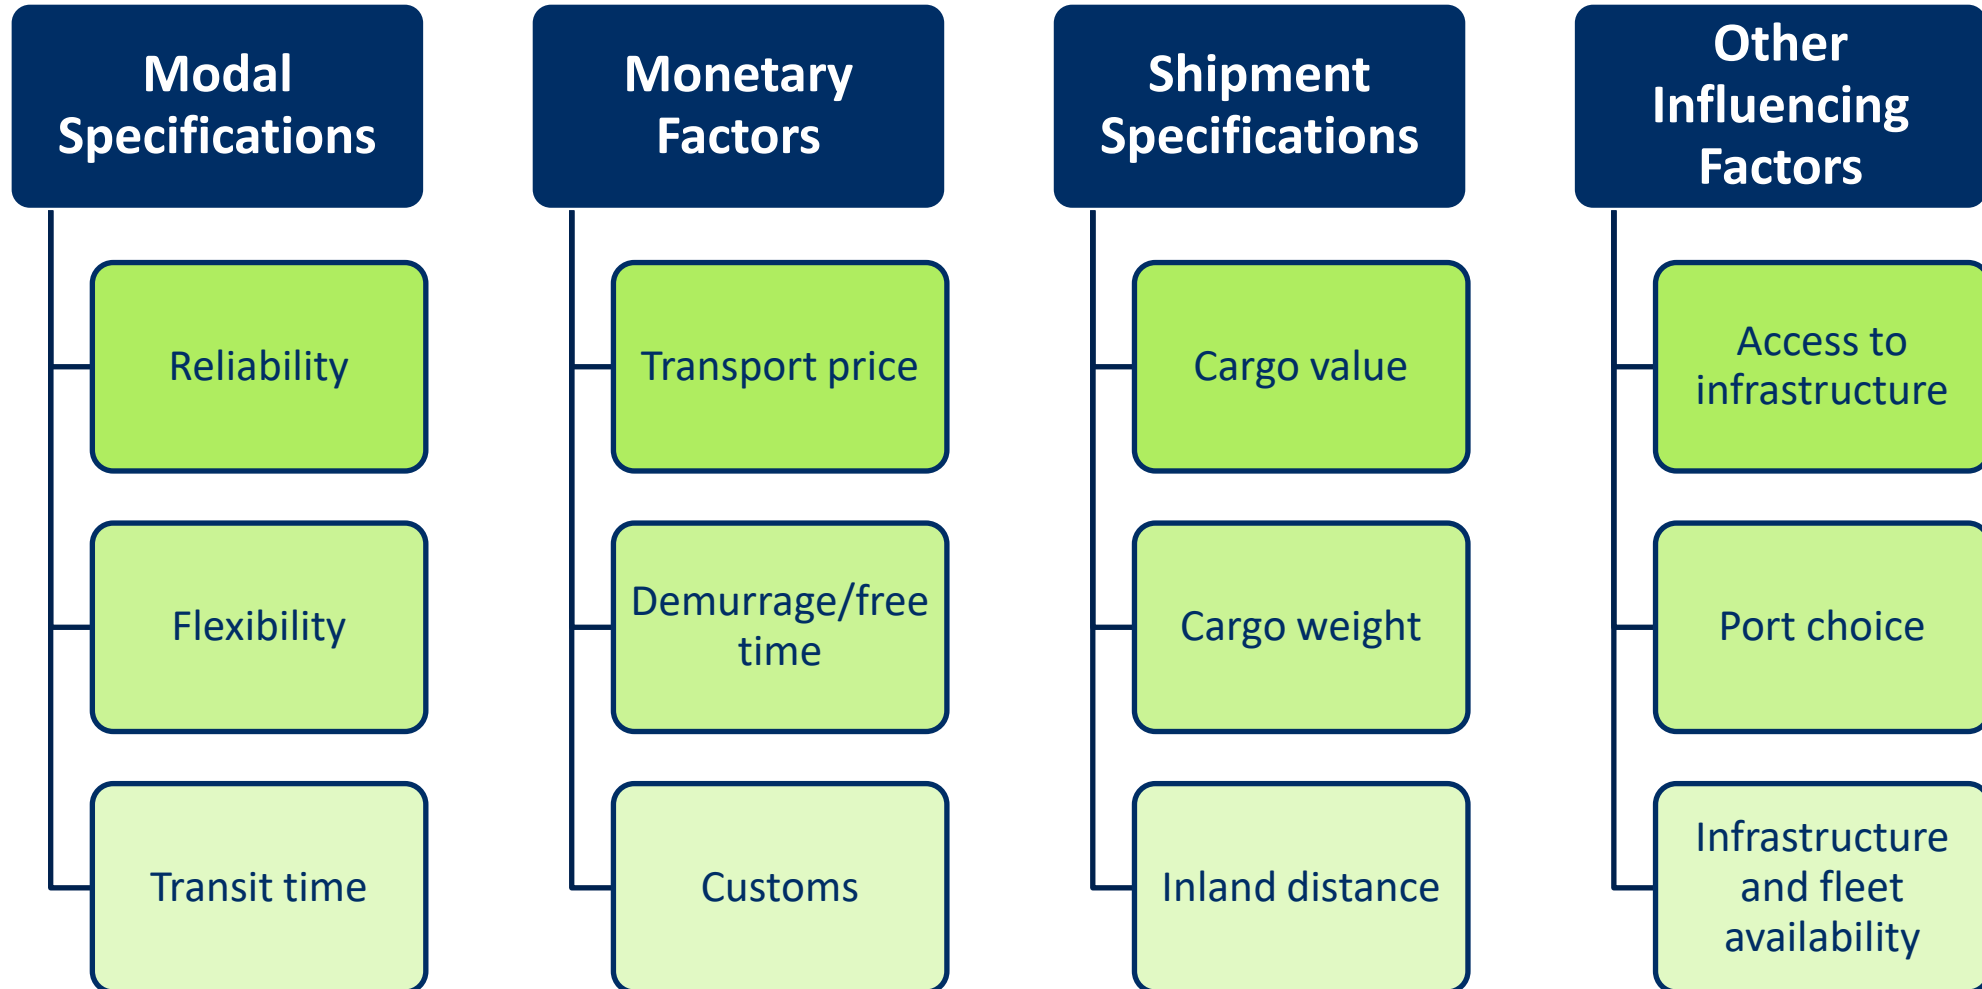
Modal Specifications

Reliability

Flexibility

Transit time

Monetary Factors

Transport price

Demurrage/free time

Customs

Shipment Specifications

Cargo value

Cargo weight

Inland distance

Other Influencing Factors

Access to infrastructure

Port choice

Infrastructure and fleet availability